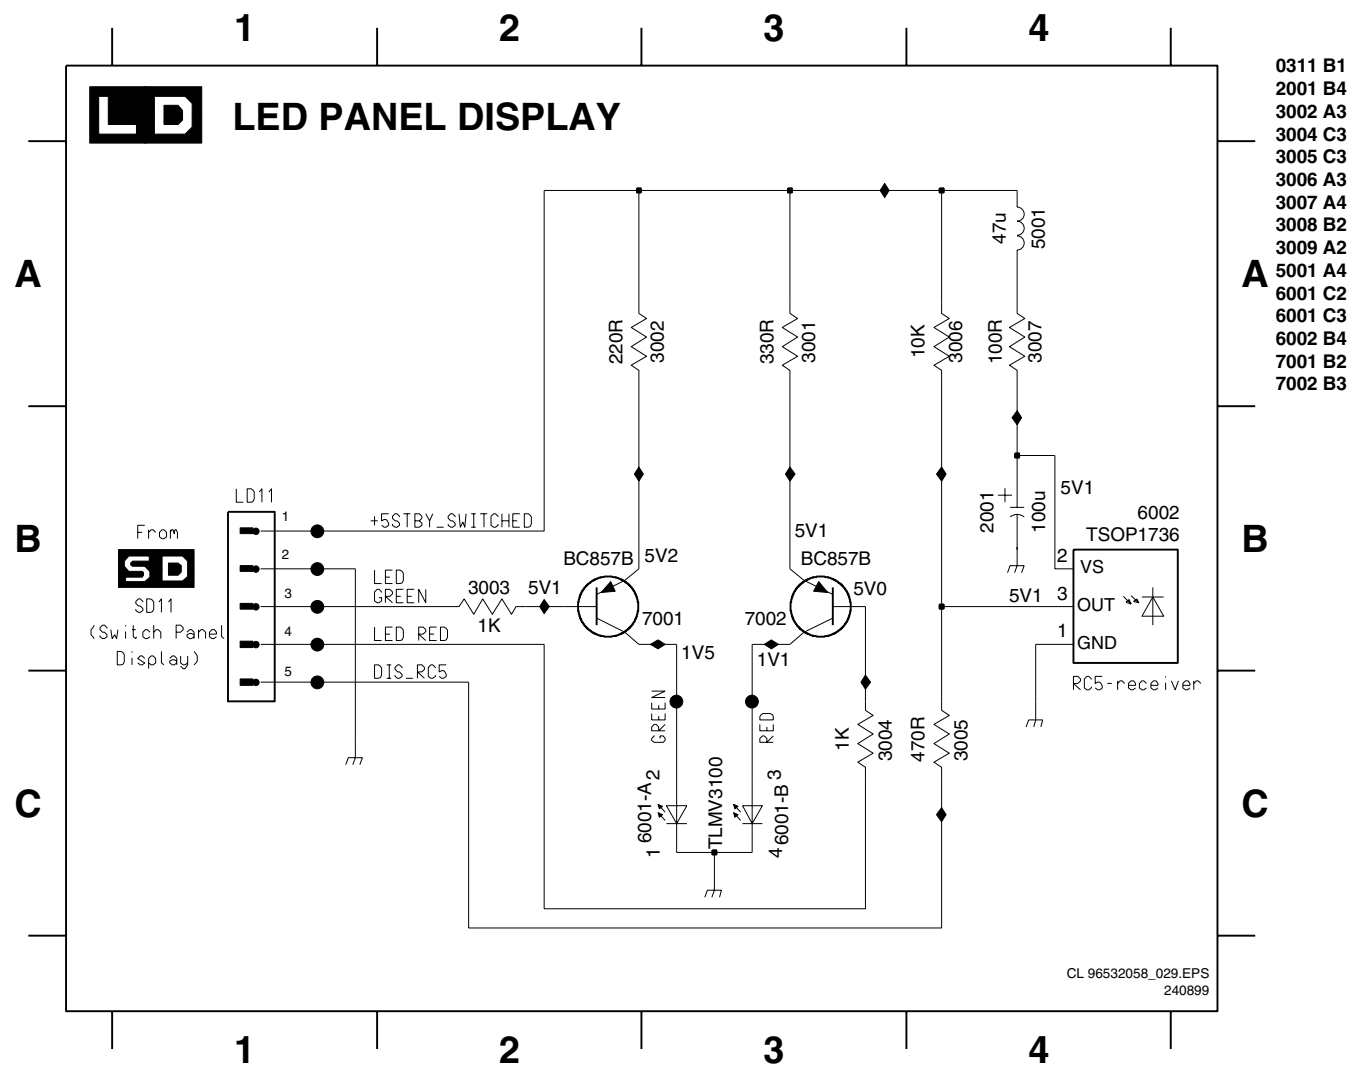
1 2 3 4

LD LED PANEL DISPLAY

0311 B1
2001 B4
3002 A3
3004 C3
3005 C3
3006 A3
3007 A4
3008 B2
3009 A2
5001 A4
6001 C2
6001 C3
6002 B4
7001 B2
7002 B3

A A

B B

C C

47u 5001
220R 3002
330R 3001
10K 3006
100R 3007
2001 100u
5V1
6002
TSOP1736
LD11
From
SD
SD11
(Switch Panel
Display)
1 +5STBY_SWITCHED
2
3 LED GREEN
4 LED RED
5 DIS_RC5
3003
1K
5V1
BC857B
5V2
7001
1V5
5V1
BC857B
5V0
7002
1V1
2 VS
3 OUT
1 GND
5V1
RC5-receiver
GREEN
RED
1K 3004
470R 3005
6001-A 2
1
TLMV3100
6001-B 3
4

CL 96532058_029.EPS
240899

1 2 3 4